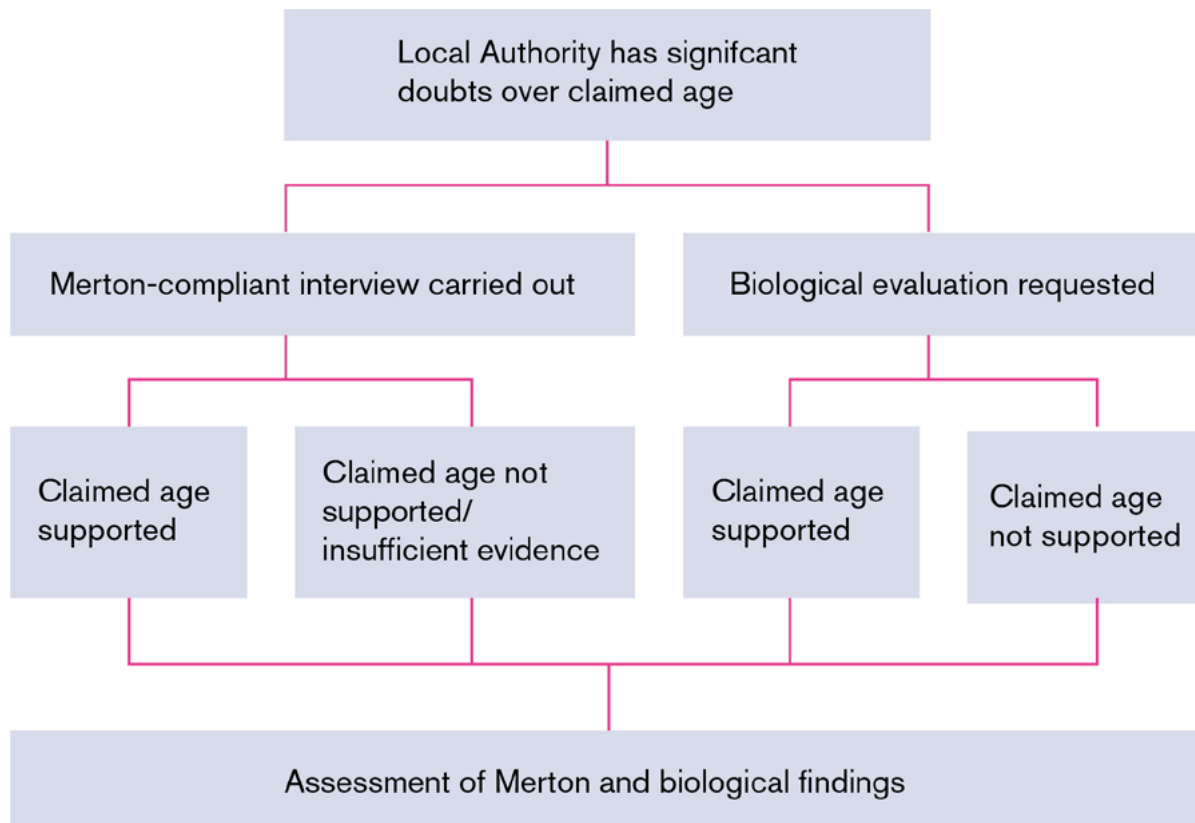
Local Authority has signifcant doubts over claimed age

Merton-compliant interview carried out

Biological evaluation requested

Claimed age supported

Claimed age not supported/ insufficient evidence

Claimed age supported

Claimed age not supported

Assessment of Merton and biological findings